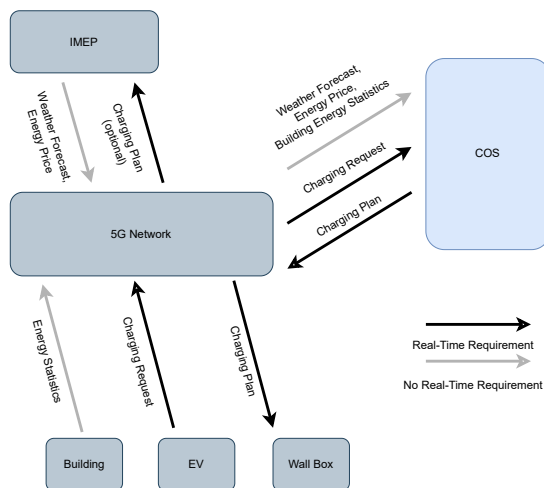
IMEP

Weather Forecast, Energy Price

Charging Plan (optional)

Weather Forecast, Energy Price, Building Energy Statistics

Charging Request

Charging Plan

COS

5G Network

Energy Statistics

Charging Request

Charging Plan

Real-Time Requirement

No Real-Time Requirement

Building

EV

Wall Box